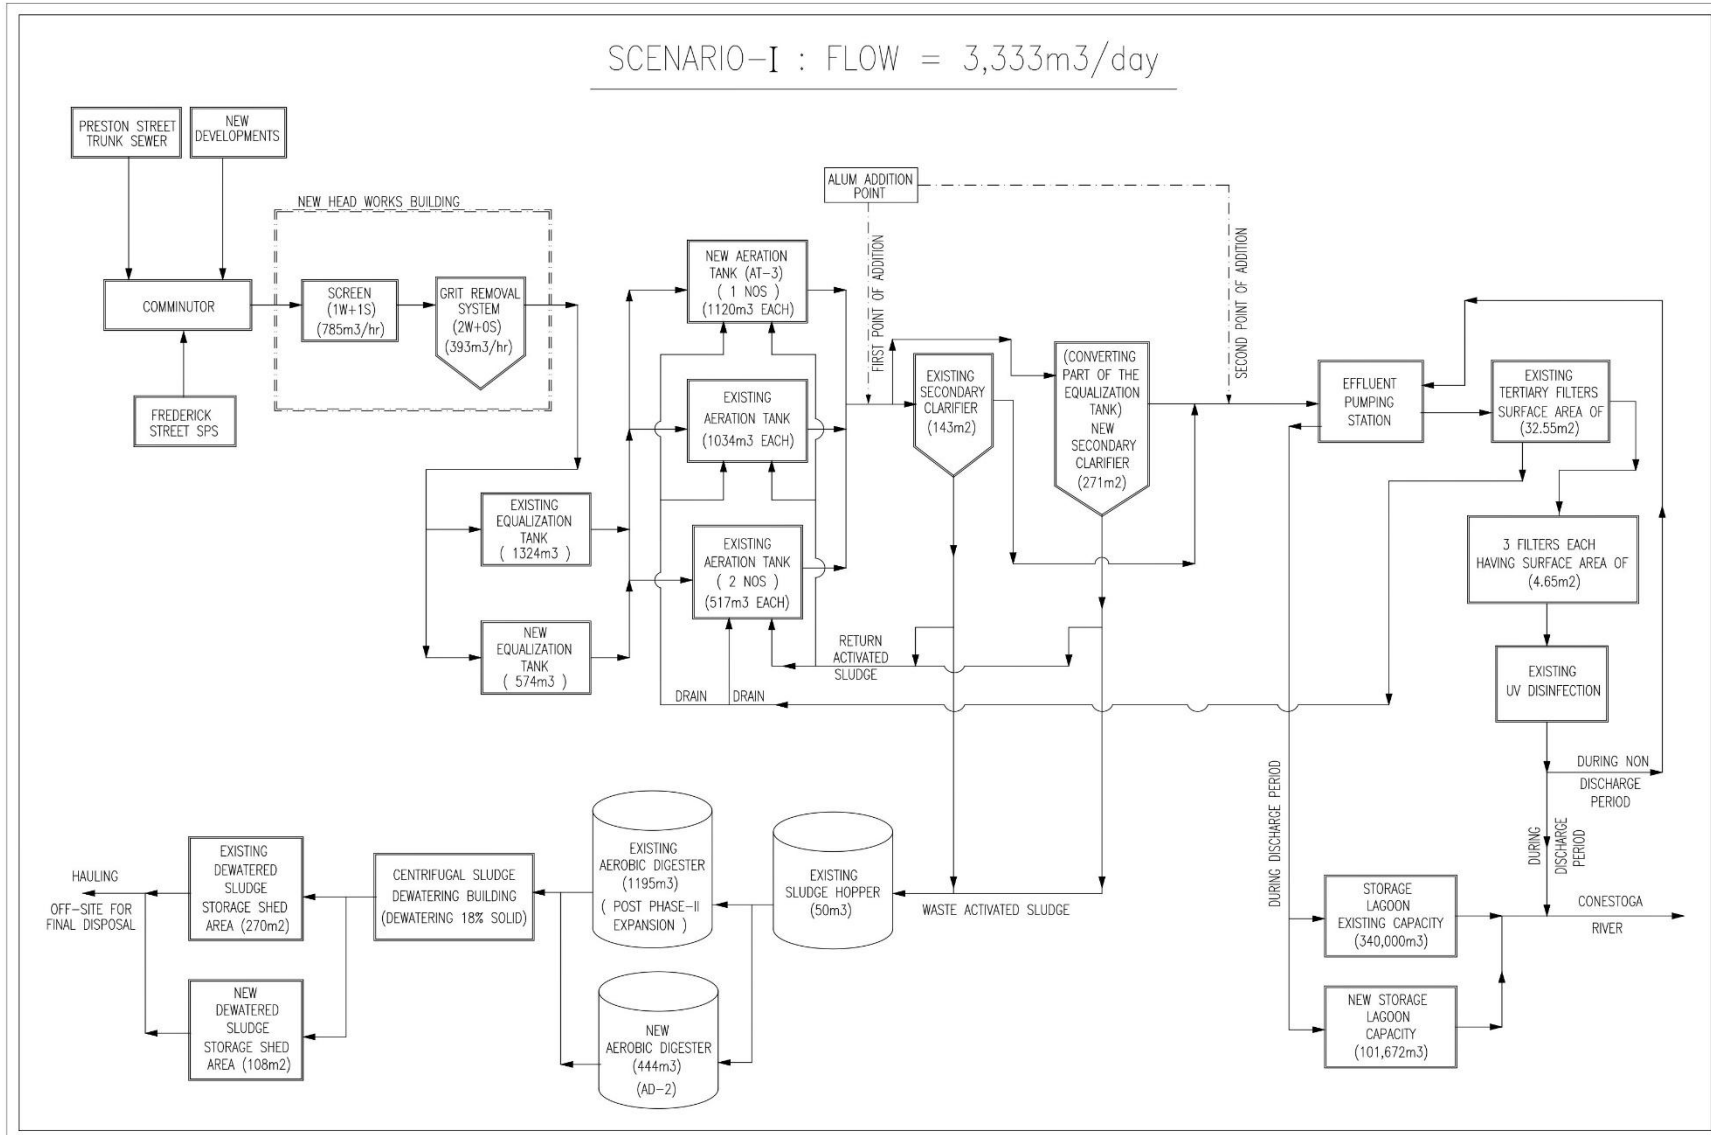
SCENARIO-I : FLOW = 3,333m3/day

PRESTON STREET TRUNK SEWER

NEW DEVELOPMENTS

COMMINUTOR

FREDERICK STREET SPS

NEW HEAD WORKS BUILDING

SCREEN (1W+1S) (785m3/hr)

GRIT REMOVAL SYSTEM (2W+0S) (393m3/hr)

EXISTING EQUALIZATION TANK ( 1324m3 )

NEW EQUALIZATION TANK ( 574m3 )

NEW AERATION TANK (AT-3) ( 1 NOS ) (1120m3 EACH)

EXISTING AERATION TANK (1034m3 EACH)

EXISTING AERATION TANK ( 2 NOS ) (517m3 EACH)

ALUM ADDITION POINT

FIRST POINT OF ADDITION

SECOND POINT OF ADDITION

EXISTING SECONDARY CLARIFIER (143m2)

(CONVERTING PART OF THE EQUALIZATION TANK) NEW SECONDARY CLARIFIER (271m2)

RETURN ACTIVATED SLUDGE

DRAIN

DRAIN

EFFLUENT PUMPING STATION

EXISTING TERTIARY FILTERS SURFACE AREA OF (32.55m2)

3 FILTERS EACH HAVING SURFACE AREA OF (4.65m2)

EXISTING UV DISINFECTION

DURING NON DISCHARGE PERIOD

DURING DISCHARGE PERIOD

DURING DISCHARGE PERIOD

CONESTOGA RIVER

STORAGE LAGOON EXISTING CAPACITY (340,000m3)

NEW STORAGE LAGOON CAPACITY (101,672m3)

WASTE ACTIVATED SLUDGE

EXISTING SLUDGE HOPPER (50m3)

EXISTING AEROBIC DIGESTER (1195m3) ( POST PHASE-II EXPANSION )

NEW AEROBIC DIGESTER (444m3) (AD-2)

CENTRIFUGAL SLUDGE DEWATERING BUILDING (DEWATERING 18% SOLID)

EXISTING DEWATERED SLUDGE STORAGE SHED AREA (270m2)

NEW DEWATERED SLUDGE STORAGE SHED AREA (108m2)

HAULING

OFF-SITE FOR FINAL DISPOSAL